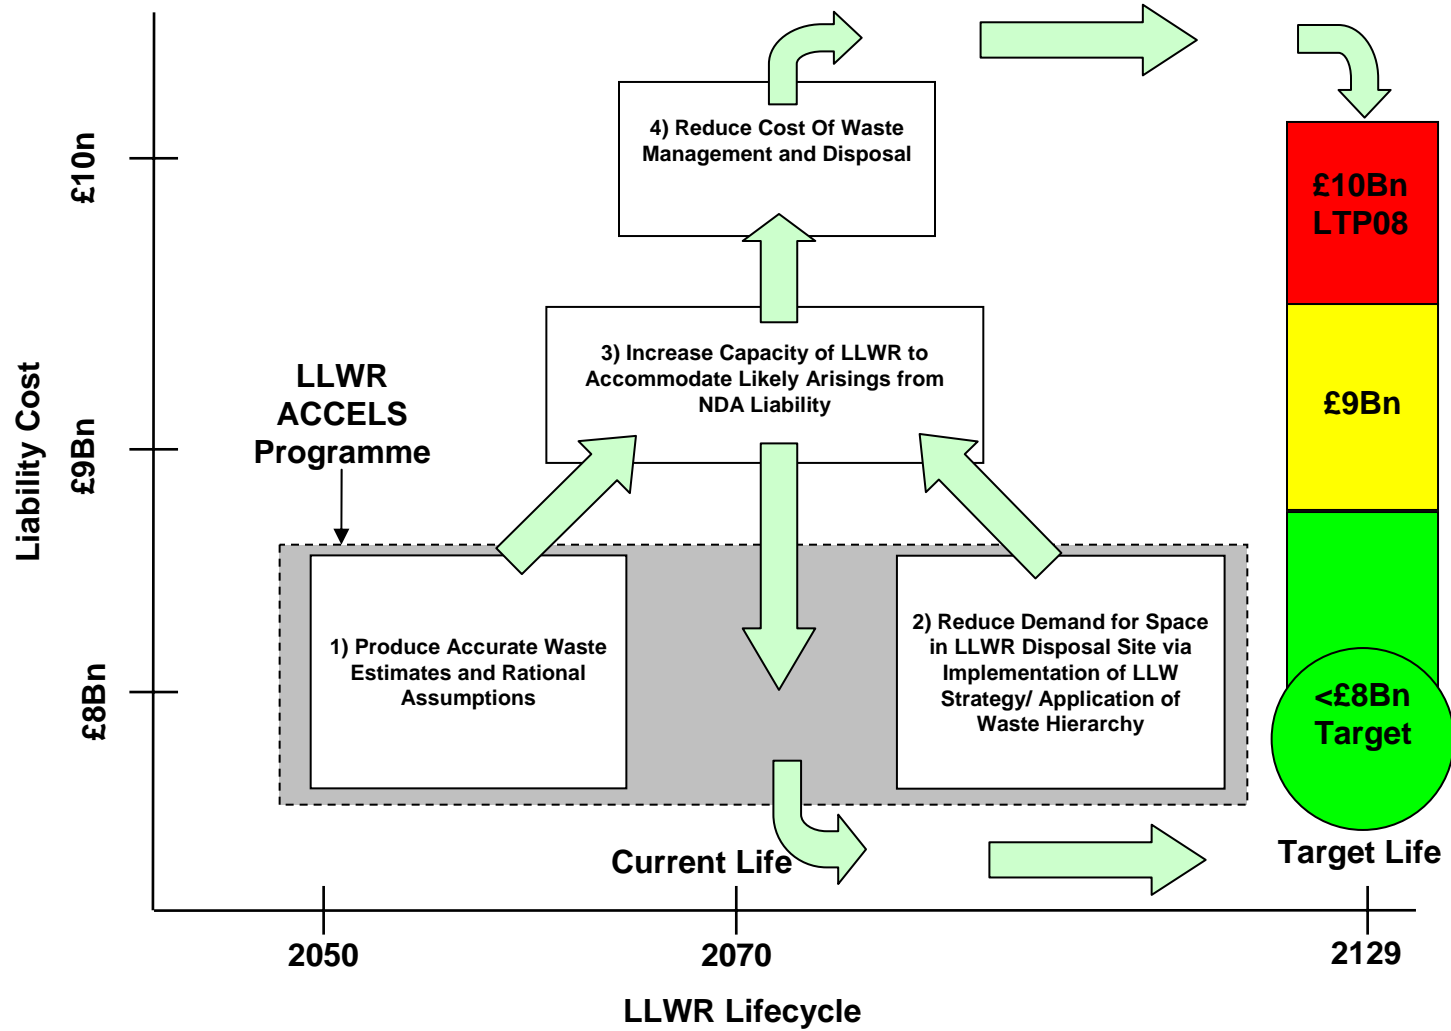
Liability Cost

£10n

£9Bn

£8Bn

4) Reduce Cost Of Waste Management and Disposal

3) Increase Capacity of LLWR to Accommodate Likely Arisings from NDA Liability

LLWR ACCELS Programme

1) Produce Accurate Waste Estimates and Rational Assumptions

2) Reduce Demand for Space in LLWR Disposal Site via Implementation of LLW Strategy/ Application of Waste Hierarchy

£10Bn LTP08

£9Bn

<£8Bn Target

Current Life

Target Life

2050

2070

2129

LLWR Lifecycle